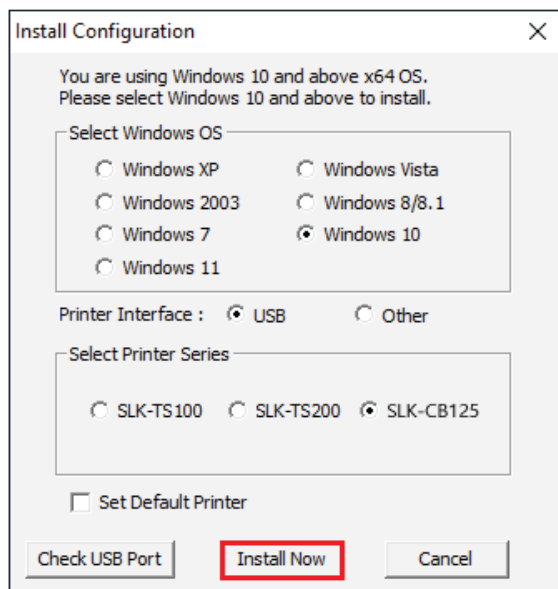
Install Configuration

You are using Windows 10 and above x64 OS.
Please select Windows 10 and above to install.

Select Windows OS

Windows XP
Windows Vista
Windows 2003
Windows 8/8.1
Windows 7
Windows 10
Windows 11

Printer Interface : USB Other

Select Printer Series

SLK-TS100 SLK-TS200 SLK-CB125

Set Default Printer

Check USB Port Install Now Cancel